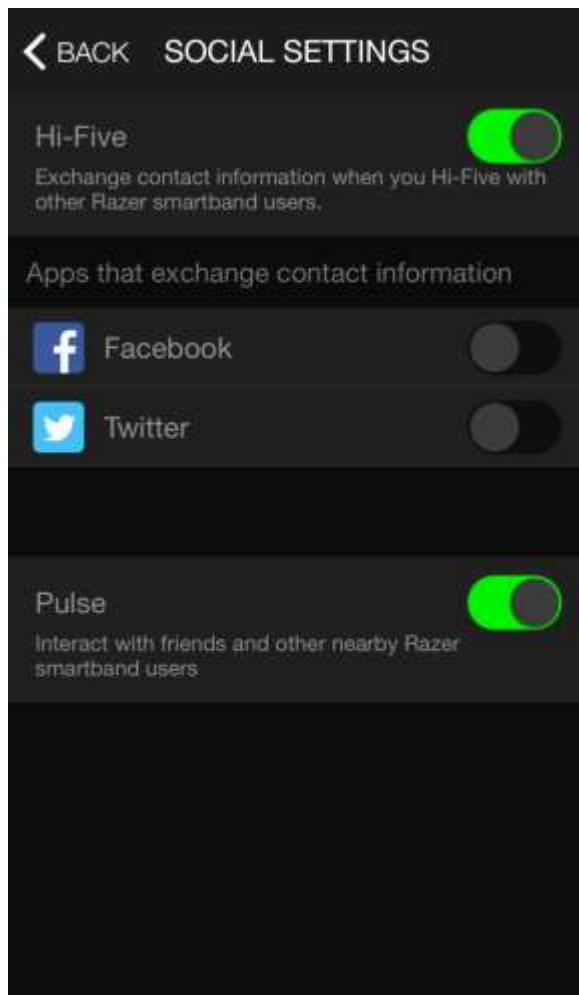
BACK SOCIAL SETTINGS

Hi-Five

Exchange contact information when you Hi-Five with other Razer smartband users.

Apps that exchange contact information

Facebook

Twitter

Pulse

Interact with friends and other nearby Razer smartband users